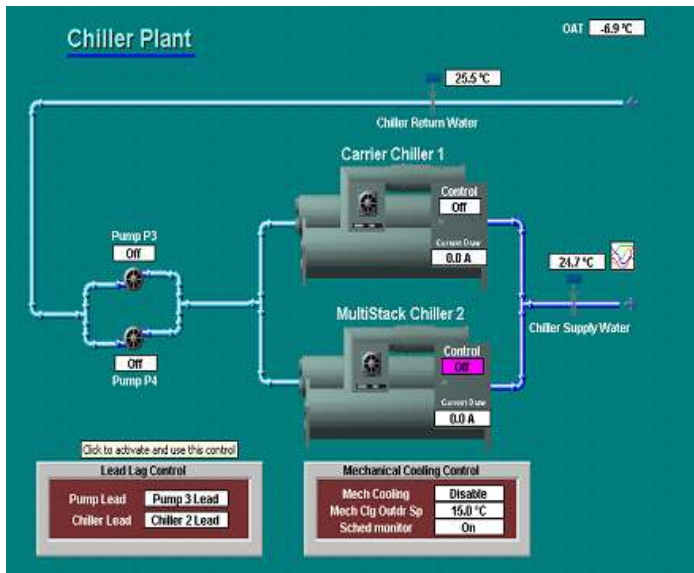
Chiller Plant

OAT -6.9 °C

25.5 °C

Chiller Return Water

Carrier Chiller 1

Control
Off

Current Draw
0.0 A

Pump P3
Off

Off
Pump P4

24.7 °C

Chiller Supply Water

MultiStack Chiller 2

Control
Off

Current Draw
0.0 A

Click to activate and use this control

Lead Lag Control

| Pump Lead | Pump 3 Lead |
|---|---|
| Chiller Lead | Chiller 2 Lead |

Mechanical Cooling Control

| Mech Cooling | Disable |
|---|---|
| Mech Clg Outdr Sp | 15.0 °C |
| Sched monitor | On |